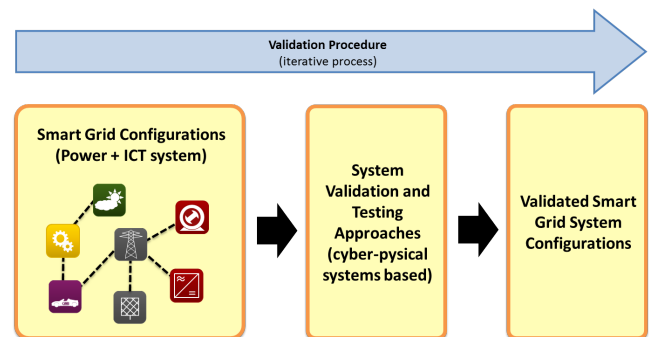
Validation Procedure
(iterative process)

Smart Grid Configurations
(Power + ICT system)

System Validation and Testing Approaches (cyber-pysical systems based)

Validated Smart Grid System Configurations